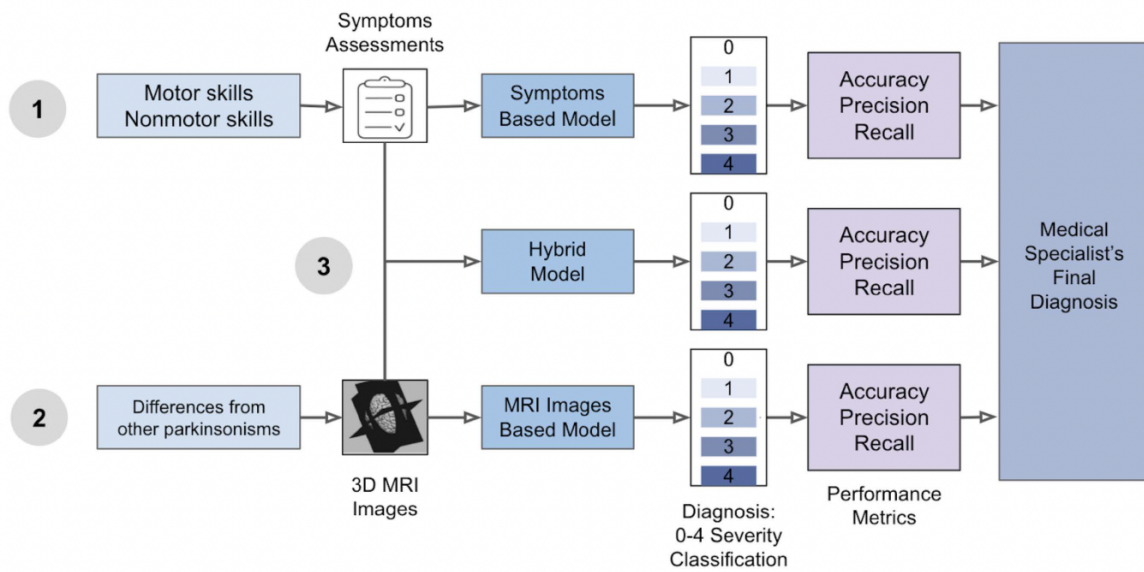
Symptoms Assessments

1

Motor skills
Nonmotor skills

Symptoms Based Model

0
1
2
3
4

Accuracy
Precision
Recall

3

Hybrid Model

0
1
2
3
4

Accuracy
Precision
Recall

Medical Specialist's Final Diagnosis

2

Differences from other parkinsonisms

MRI Images Based Model

0
1
2
3
4

Accuracy
Precision
Recall

3D MRI Images

Diagnosis: 0-4 Severity Classification

Performance Metrics